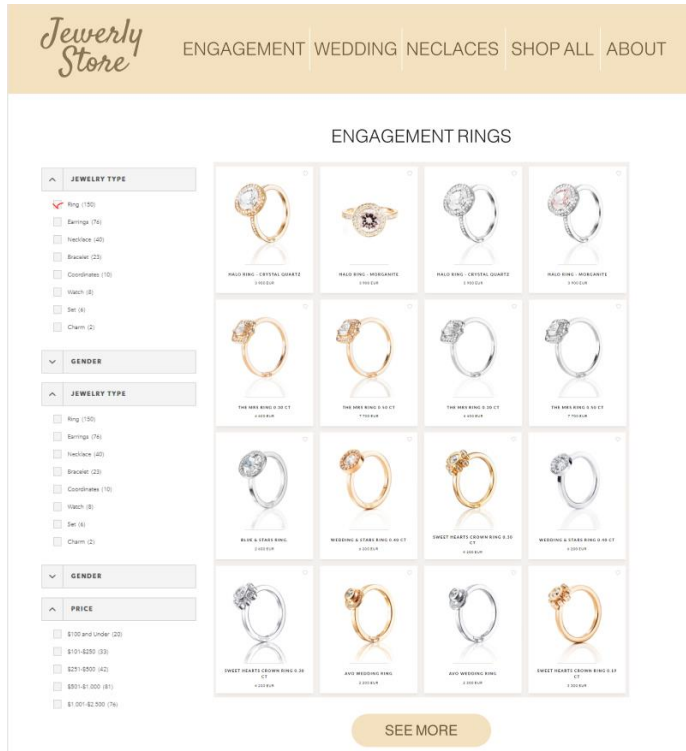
Jewerly Store

ENGAGEMENT WEDDING NECLACES SHOP ALL ABOUT

ENGAGEMENT RINGS

JEWELRY TYPE

Ring (150)
Earrings (76)
Necklace (40)
Bracelet (23)
Coordinates (10)
Watch (8)
Set (6)
Charm (2)

GENDER

JEWELRY TYPE

Ring (150)
Earrings (76)
Necklace (40)
Bracelet (23)
Coordinates (10)
Watch (8)
Set (6)
Charm (2)

GENDER

PRICE

$100 and Under (20)
$101-$250 (33)
$251-$500 (42)
$501-$1,000 (81)
$1,001-$2,500 (76)

HALO RING - CRYSTAL QUARTZ
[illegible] EUR

HALO RING - MORGANITE
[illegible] EUR

HALO RING - CRYSTAL QUARTZ
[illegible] EUR

HALO RING - MORGANITE
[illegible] EUR

THE MRS RING 0.30 CT
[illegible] EUR

THE MRS RING 0.40 CT
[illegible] EUR

THE MRS RING 0.30 CT
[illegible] EUR

THE MRS RING 0.50 CT
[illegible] EUR

BLISS & STARS RING
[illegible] EUR

WEDDING & STARS RING 0.40 CT
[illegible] EUR

SWEET HEARTS CROWN RING 0.30 CT
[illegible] EUR

WEDDING & STARS RING 0.30 CT
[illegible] EUR

SWEET HEARTS CROWN RING 0.30 CT
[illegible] EUR

AVO WEDDING RING
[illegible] EUR

AVO WEDDING RING
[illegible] EUR

SWEET HEARTS CROWN RING 0.35 CT
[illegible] EUR

SEE MORE